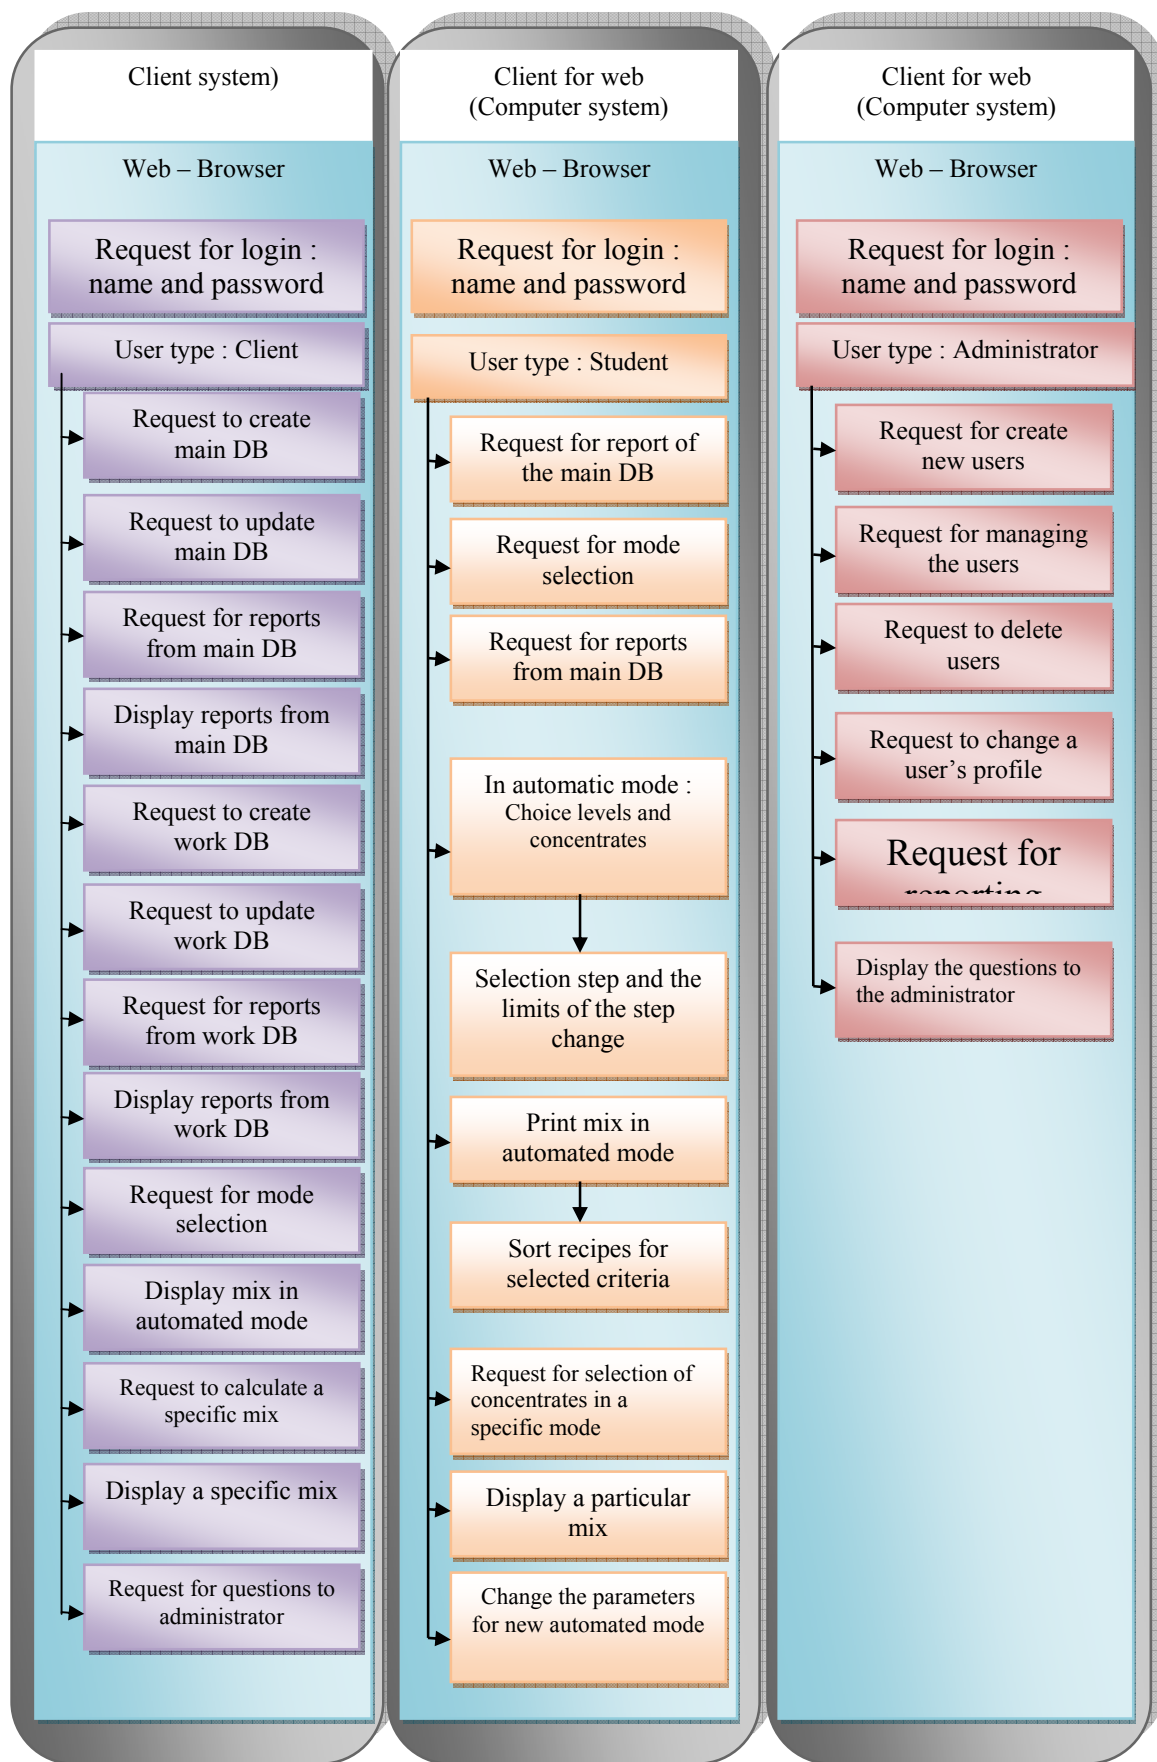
Client system)

Web – Browser

Request for login : name and password

User type : Client

Request to create main DB

Request to update main DB

Request for reports from main DB

Display reports from main DB

Request to create work DB

Request to update work DB

Request for reports from work DB

Display reports from work DB

Request for mode selection

Display mix in automated mode

Request to calculate a specific mix

Display a specific mix

Request for questions to administrator

Client for web (Computer system)

Web – Browser

Request for login : name and password

User type : Student

Request for report of the main DB

Request for mode selection

Request for reports from main DB

In automatic mode : Choice levels and concentrates

Selection step and the limits of the step change

Print mix in automated mode

Sort recipes for selected criteria

Request for selection of concentrates in a specific mode

Display a particular mix

Change the parameters for new automated mode

Client for web (Computer system)

Web – Browser

Request for login : name and password

User type : Administrator

Request for create new users

Request for managing the users

Request to delete users

Request to change a user’s profile

Request for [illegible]

Display the questions to the administrator